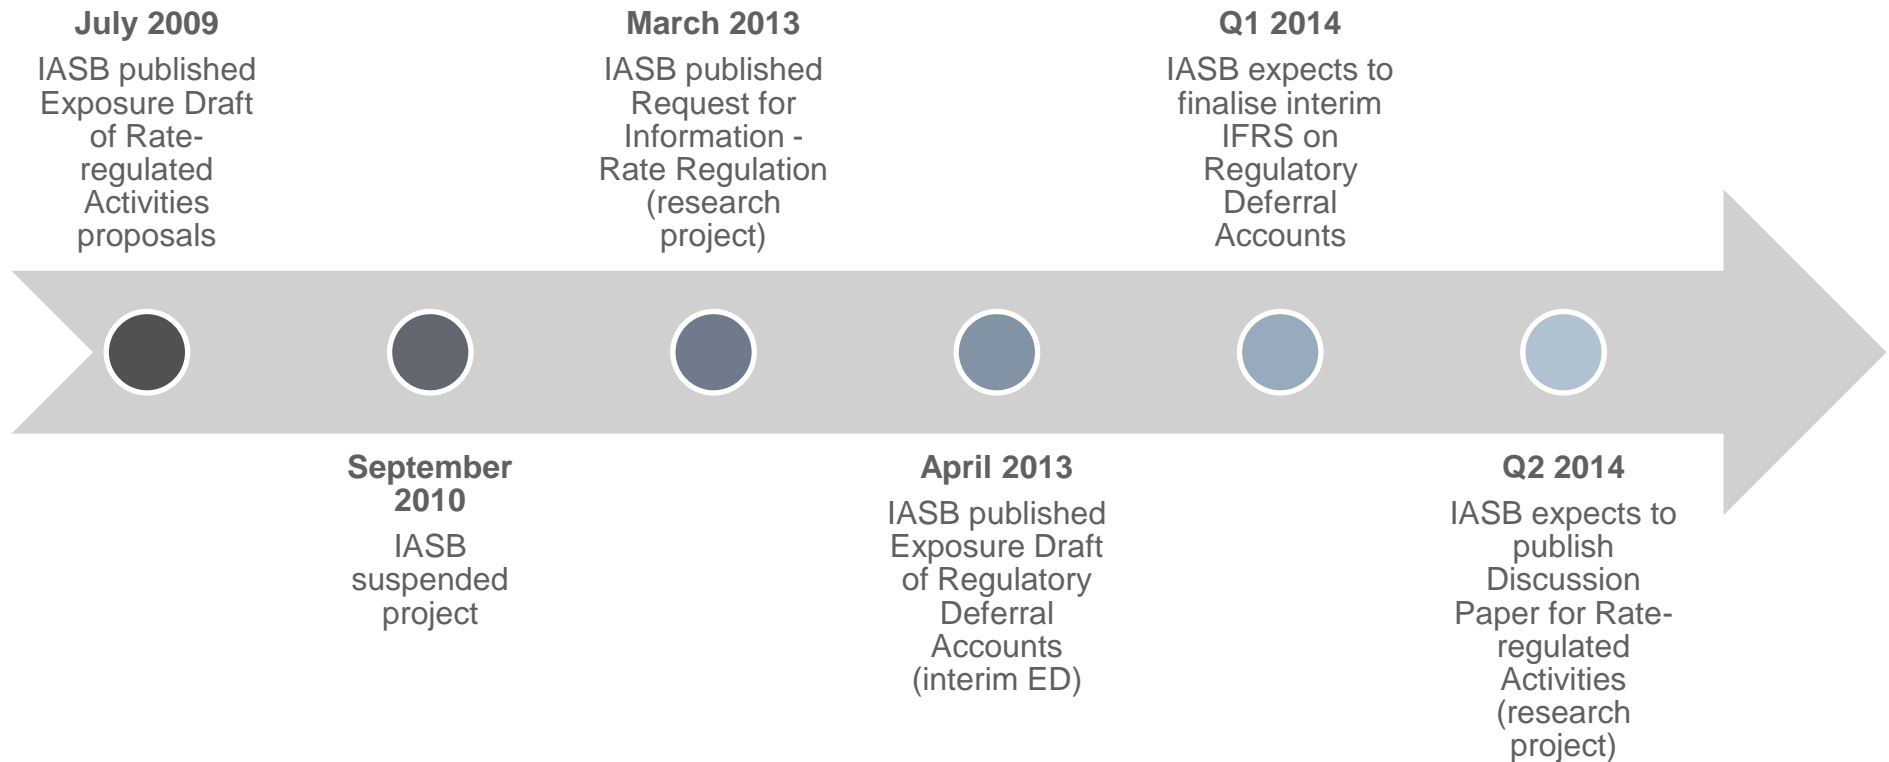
**July 2009**
IASB published Exposure Draft of Rate-regulated Activities proposals

**September 2010**
IASB suspended project

**March 2013**
IASB published Request for Information - Rate Regulation (research project)

**April 2013**
IASB published Exposure Draft of Regulatory Deferral Accounts (interim ED)

**Q1 2014**
IASB expects to finalise interim IFRS on Regulatory Deferral Accounts

**Q2 2014**
IASB expects to publish Discussion Paper for Rate-regulated Activities (research project)